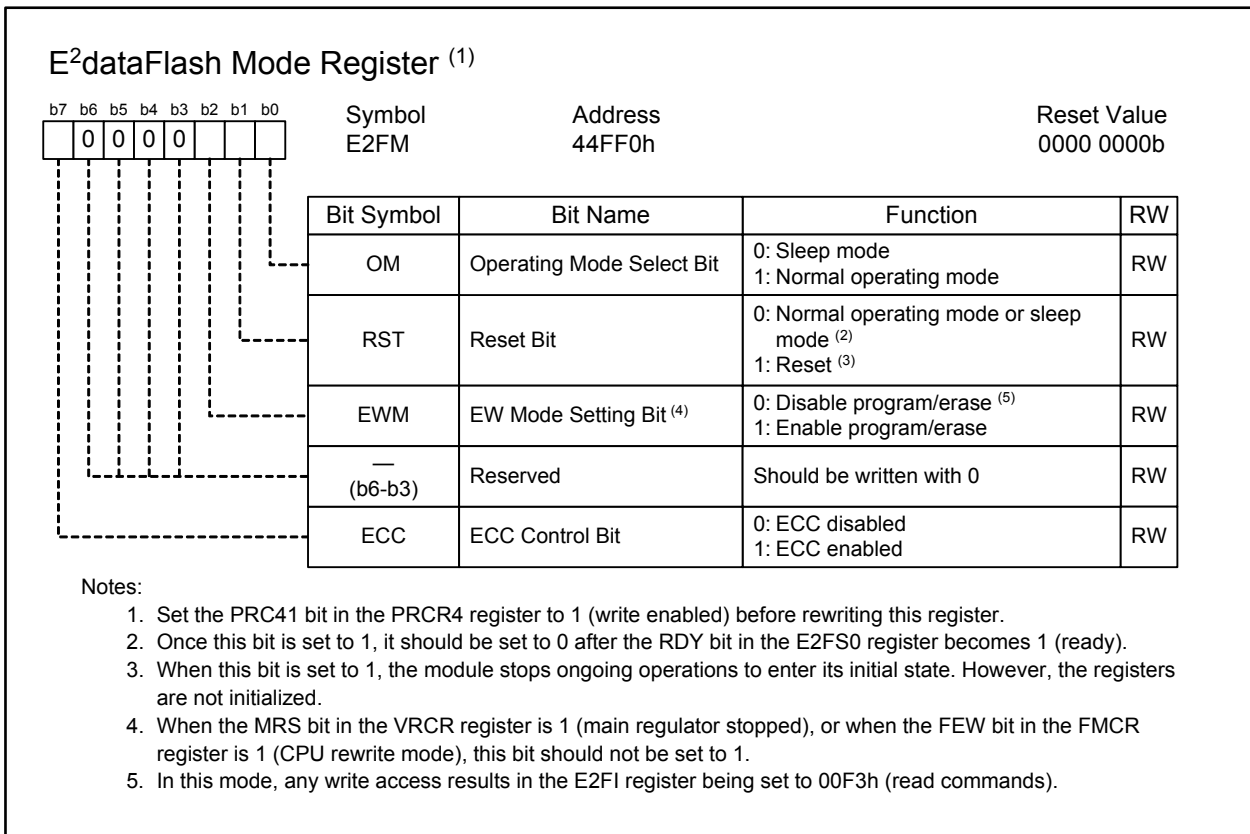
E$^2$dataFlash Mode Register $^{(1)}$

b7 b6 b5 b4 b3 b2 b1 b0

| b7 | b6 | b5 | b4 | b3 | b2 | b1 | b0 |
|---|---|---|---|---|---|---|---|
|  | 0 | 0 | 0 | 0 |  |  |  |

Symbol
E2FM

Address
44FF0h

Reset Value
0000 0000b

| Bit Symbol | Bit Name | Function | RW |
|---|---|---|---|
| OM | Operating Mode Select Bit | 0: Sleep mode<br>1: Normal operating mode | RW |
| RST | Reset Bit | 0: Normal operating mode or sleep mode $^{(2)}$<br>1: Reset $^{(3)}$ | RW |
| EWM | EW Mode Setting Bit $^{(4)}$ | 0: Disable program/erase $^{(5)}$<br>1: Enable program/erase | RW |
| —<br>(b6-b3) | Reserved | Should be written with 0 | RW |
| ECC | ECC Control Bit | 0: ECC disabled<br>1: ECC enabled | RW |

Notes:
1. Set the PRC41 bit in the PRCR4 register to 1 (write enabled) before rewriting this register.
2. Once this bit is set to 1, it should be set to 0 after the RDY bit in the E2FS0 register becomes 1 (ready).
3. When this bit is set to 1, the module stops ongoing operations to enter its initial state. However, the registers are not initialized.
4. When the MRS bit in the VRCR register is 1 (main regulator stopped), or when the FEW bit in the FMCR register is 1 (CPU rewrite mode), this bit should not be set to 1.
5. In this mode, any write access results in the E2FI register being set to 00F3h (read commands).